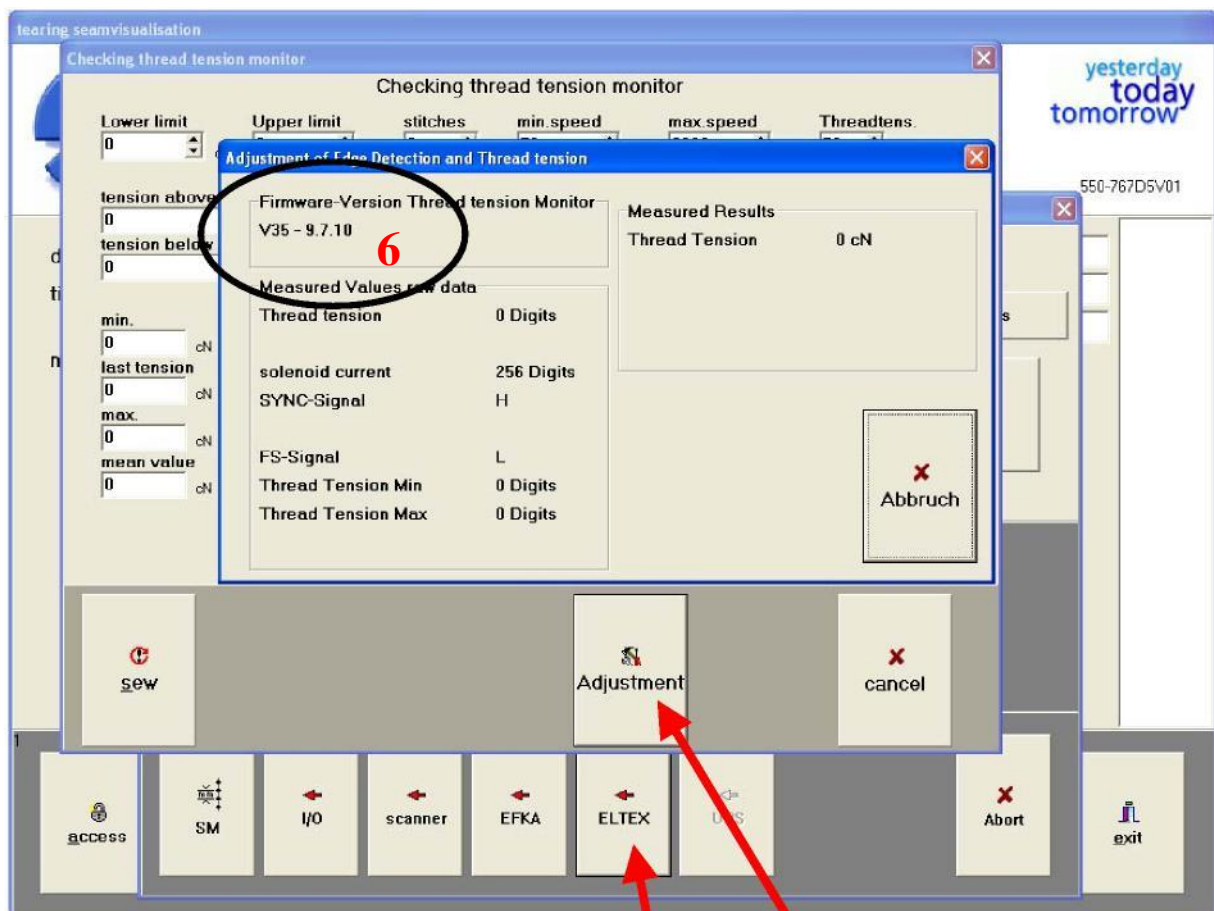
tearing seamvisualisation

Checking thread tension monitor

Checking thread tension monitor

Lower limit
0
Upper limit
stitches
min.speed
max.speed
Threadtens.

yesterday
today
tomorrow

550-767D5V01

tension above
0
tension below
0

min.
0 cN
last tension
0 cN
max.
0 cN
mean value
0 cN

Adjustment of Edge Detection and Thread tension

Firmware-Version Thread tension Monitor
V35 - 9.7.10

6

Measured Values raw data

| Thread tension | 0 Digits |
|---|---|
| solenoid current | 256 Digits |
| SYNC-Signal | H |
| FS-Signal | L |
| Thread Tension Min | 0 Digits |
| Thread Tension Max | 0 Digits |

Measured Results
Thread Tension 0 cN

Abbruch

sew

Adjustment

cancel

1

access

SM

I/O

scanner

EFKA

ELTEX

UTS

Abort

exit